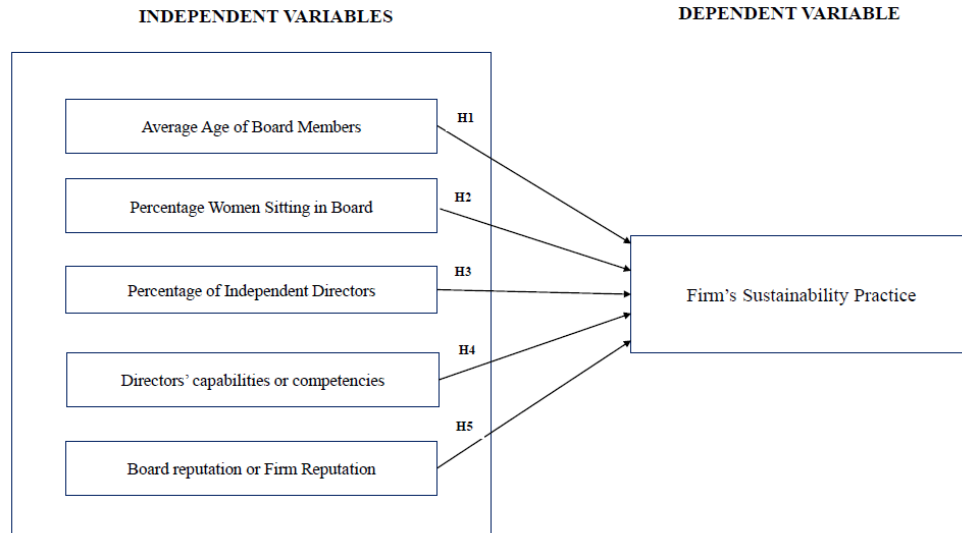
INDEPENDENT VARIABLES

DEPENDENT VARIABLE

Average Age of Board Members

H1

Percentage Women Sitting in Board

H2

Percentage of Independent Directors

H3

Directors' capabilities or competencies

H4

Board reputation or Firm Reputation

H5

Firm's Sustainability Practice